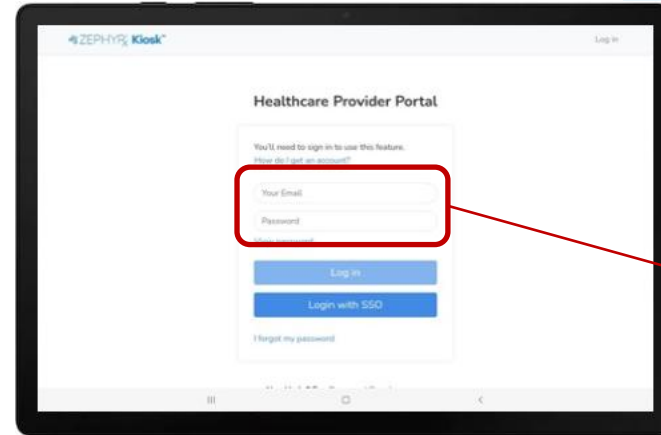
ZEPHYR Kiosk™

Log in

Healthcare Provider Portal

You'll need to sign in to use this feature.
How do I get an account?

Your Email

Password

Show password

Log in

Login with SSO

I forgot my password

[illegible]